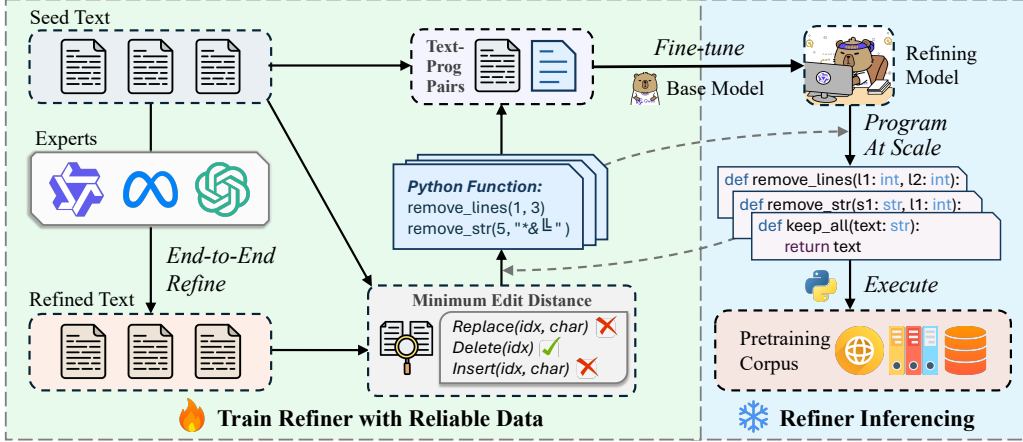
Seed Text

Text-Prog Pairs

Fine-tune

Base Model

Refining Model

Experts

Program At Scale

Python Function:
remove_lines(1, 3)
remove_str(5, "*&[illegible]")

def remove_lines(l1: int, l2: int):
def remove_str(s1: str, l1: int):
def keep_all(text: str):
return text

End-to-End Refine

Execute

Refined Text

Minimum Edit Distance
Replace(idx, char)
Delete(idx)
Insert(idx, char)

Pretraining Corpus

Train Refiner with Reliable Data

Refiner Inferencing